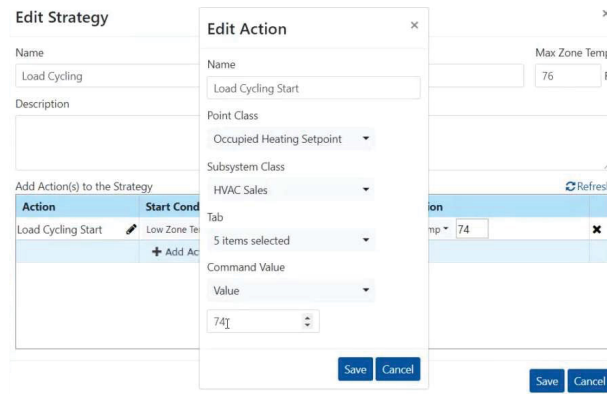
Edit Strategy

Name

Load Cycling

Description

Max Zone Temp

76

Add Action(s) to the Strategy

Refresh

| Action | Start Cond | | ion | |
|---|---|---|---|---|
| Load Cycling Start | Low Zone Te | | mp ▾ 74 | ✖ |
| | + Add Ac | | | |

Save Cancel

Edit Action ×

Name

Load Cycling Start

Point Class

Occupied Heating Setpoint

Subsystem Class

HVAC Sales

Tab

5 items selected

Command Value

Value

74

Save Cancel